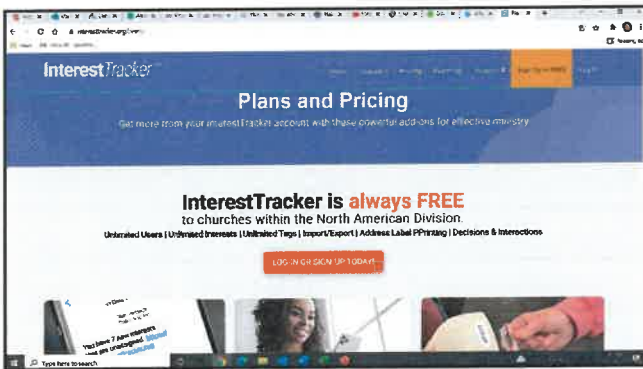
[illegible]

interesttracker.org/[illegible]

InterestTracker

Plans and Pricing

Get more from your InterestTracker account with these powerful add-ons for effective ministry

InterestTracker is always FREE

to churches within the North American Division.

Unlimited Users | Unlimited Interests | Unlimited Tags | Import/Export | Address Label PPrinting | Decisions & Interactions

LOG IN OR SIGN UP TODAY!

You have 7 new interests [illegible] are untagged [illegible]

Type here to search